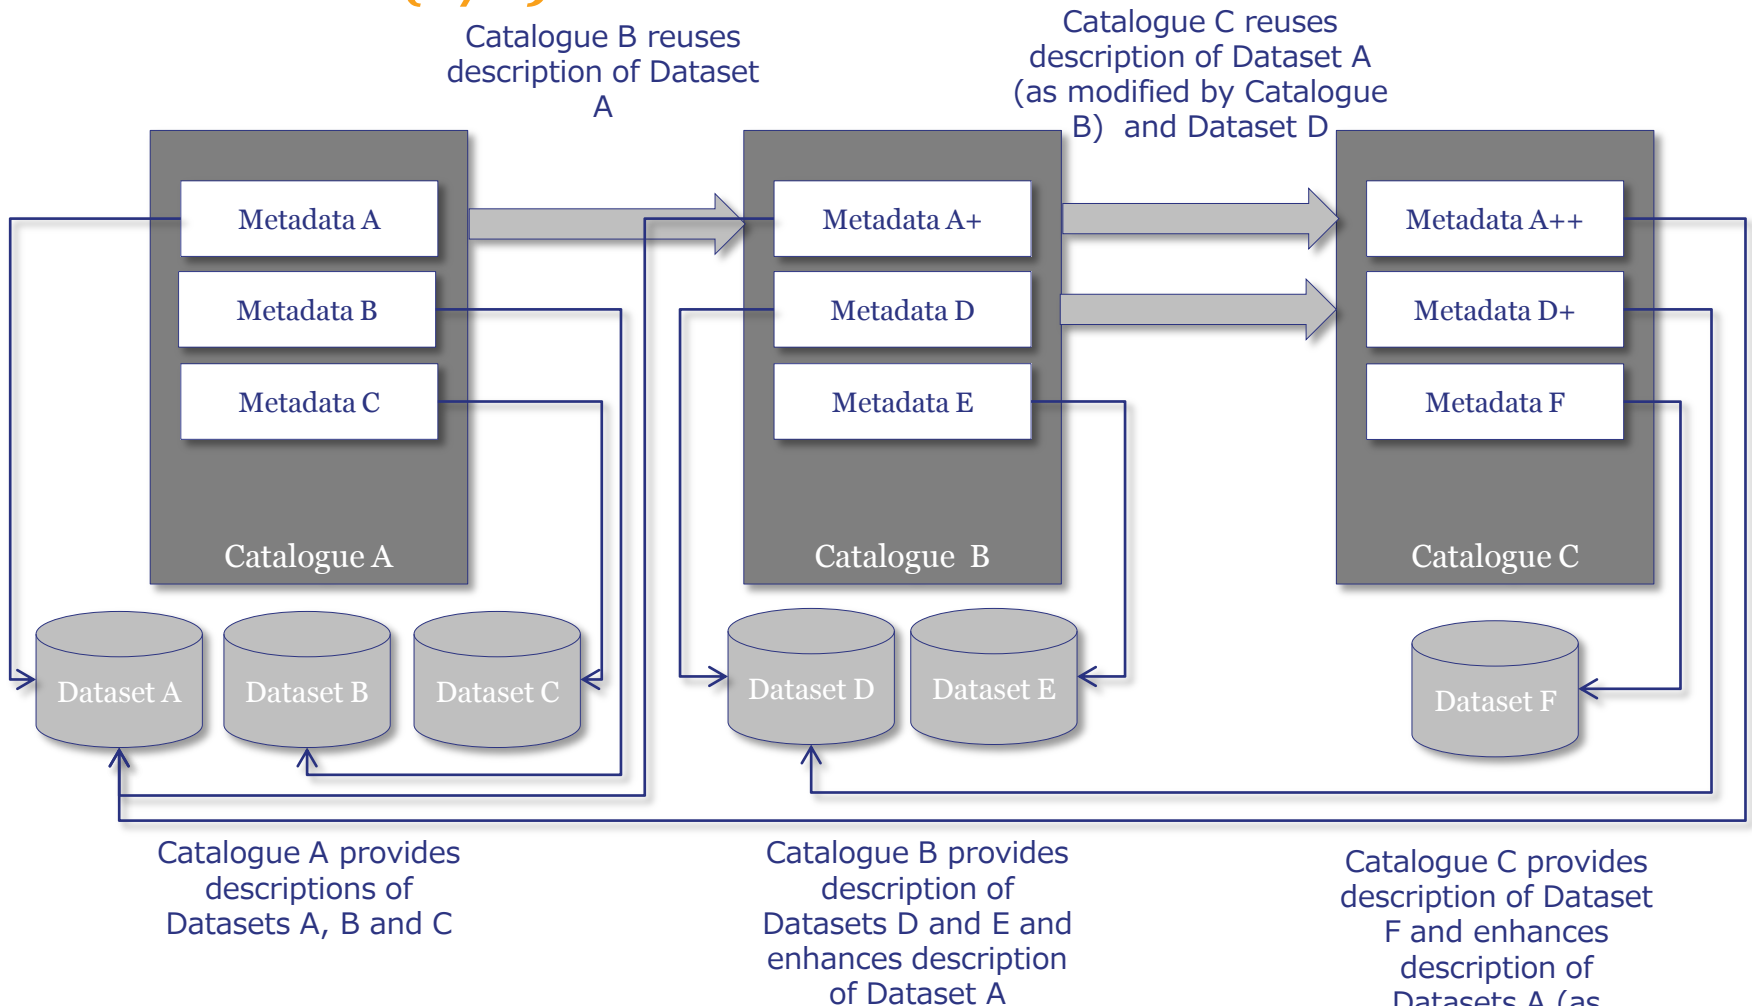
Catalogue B reuses description of Dataset A

Catalogue C reuses description of Dataset A (as modified by Catalogue B) and Dataset D

Metadata A
Metadata B
Metadata C
Catalogue A

Metadata A+
Metadata D
Metadata E
Catalogue B

Metadata A++
Metadata D+
Metadata F
Catalogue C

Dataset A
Dataset B
Dataset C
Dataset D
Dataset E
Dataset F

Catalogue A provides descriptions of Datasets A, B and C

Catalogue B provides description of Datasets D and E and enhances description of Dataset A

Catalogue C provides description of Dataset F and enhances description of Datasets A (as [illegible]